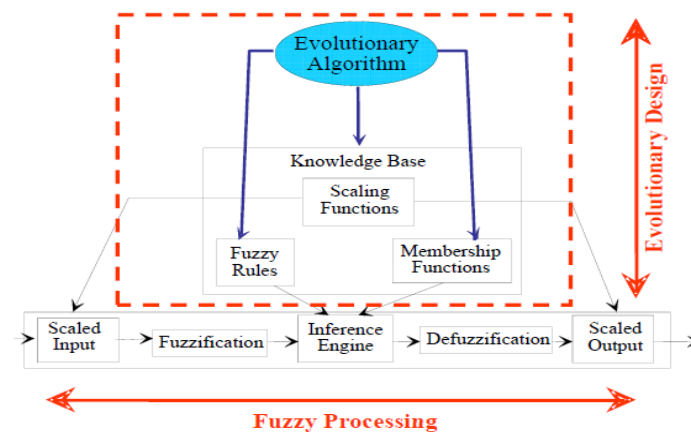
Evolutionary Algorithm

Knowledge Base

Scaling Functions

Fuzzy Rules

Membership Functions

Evolutionary Design

Scaled Input

Fuzzification

Inference Engine

Defuzzification

Scaled Output

Fuzzy Processing